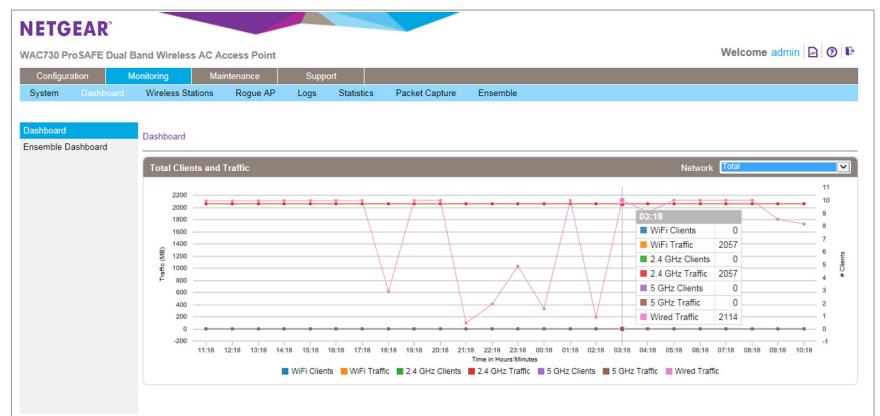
NETGEAR®

WAC730 ProSAFE Dual Band Wireless AC Access Point

Welcome admin

Configuration | Monitoring | Maintenance | Support

System | Dashboard | Wireless Stations | Rogue AP | Logs | Statistics | Packet Capture | Ensemble

Dashboard
Ensemble Dashboard

Dashboard

Total Clients and Traffic

Network Total

2200
2000
1800
1600
1400
1200
1000
800
600
400
200
0
-200

Traffic (MB)

11
10
9
8
7
6
5
4
3
2
1
0
-1

# Clients

11:18 12:18 13:18 14:18 15:18 16:18 17:18 18:18 19:18 20:18 21:18 22:18 23:18 00:18 01:18 02:18 03:18 04:18 05:18 06:18 07:18 08:18 09:18 10:18

Time in Hours:Minutes

| 03:18 | |
|---|---|
| WiFi Clients | 0 |
| WiFi Traffic | 2057 |
| 2.4 GHz Clients | 0 |
| 2.4 GHz Traffic | 2057 |
| 5 GHz Clients | 0 |
| 5 GHz Traffic | 0 |
| Wired Traffic | 2114 |

WiFi Clients  WiFi Traffic  2.4 GHz Clients  2.4 GHz Traffic  5 GHz Clients  5 GHz Traffic  Wired Traffic